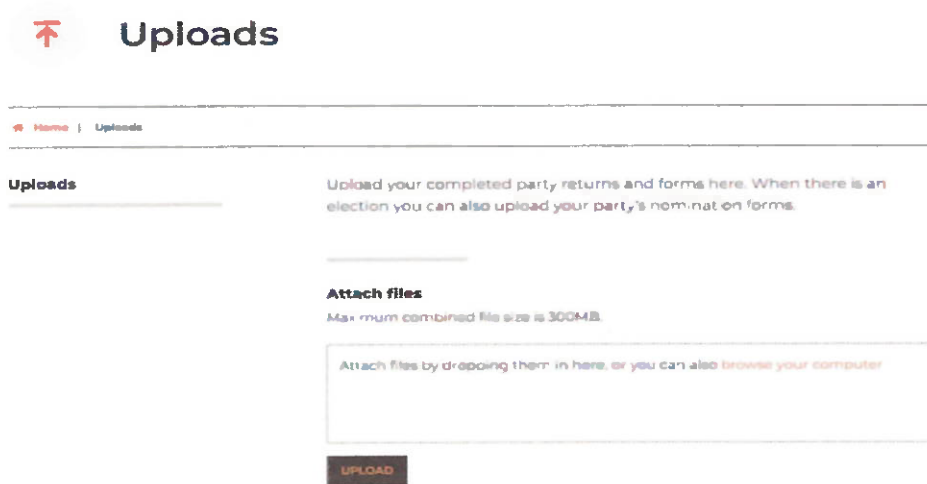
Uploads

Home | Uploads

Uploads

Upload your completed party returns and forms here. When there is an election you can also upload your party's nomination forms.

Attach files

Maximum combined file size is 300MB.

Attach files by dropping them in here, or you can also browse your computer

UPLOAD